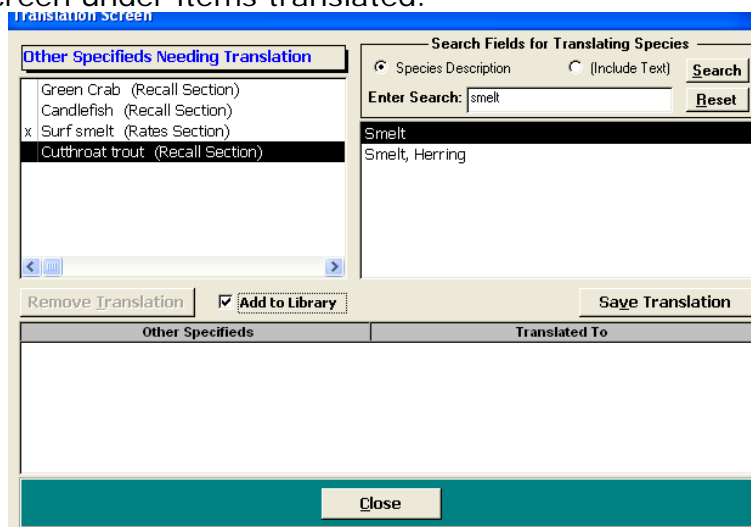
creen under items translated.

Translation Screen

Other Specifieds Needing Translation

Green Crab (Recall Section)
Candlefish (Recall Section)
x Surf smelt (Rates Section)
Cutthroat trout (Recall Section)

Search Fields for Translating Species

Species Description

(Include Text)

Search

Enter Search: smelt

Reset

Smelt
Smelt, Herring

Remove Translation

Add to Library

Save Translation

| Other Specifieds | Translated To |
|---|---|

Close